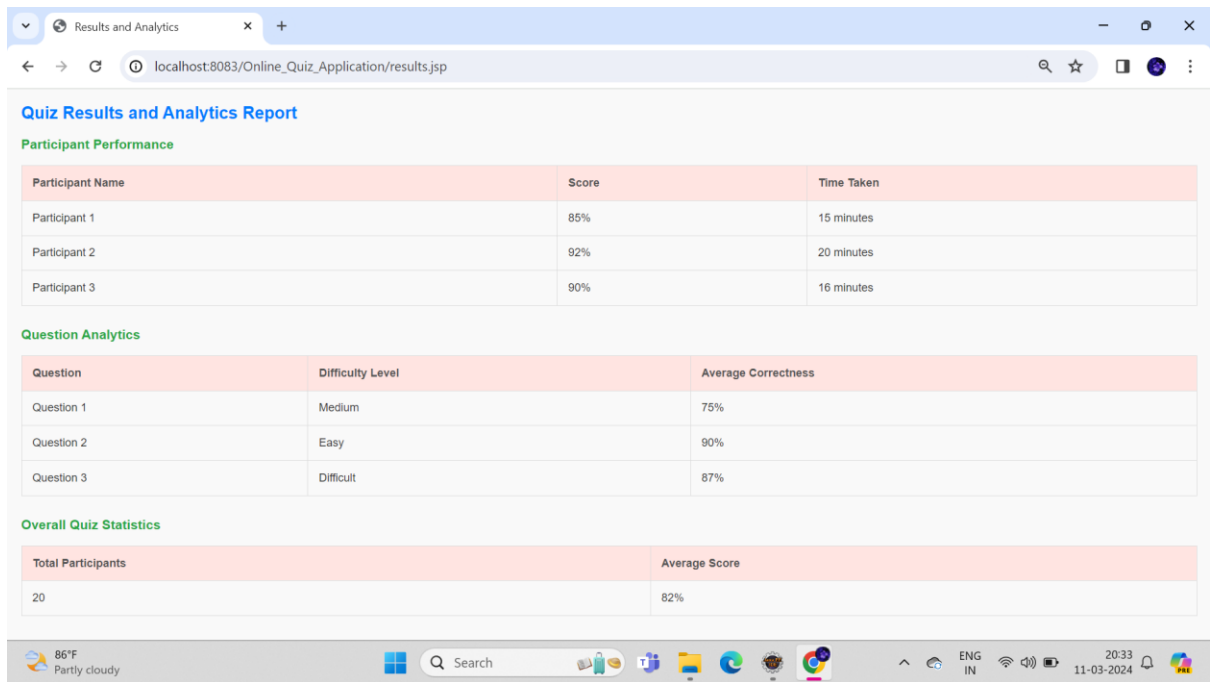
Results and Analytics

localhost:8083/Online_Quiz_Application/results.jsp

Quiz Results and Analytics Report

Participant Performance

| Participant Name | Score | Time Taken |
|---|---|---|
| Participant 1 | 85% | 15 minutes |
| Participant 2 | 92% | 20 minutes |
| Participant 3 | 90% | 16 minutes |

Question Analytics

| Question | Difficulty Level | Average Correctness |
|---|---|---|
| Question 1 | Medium | 75% |
| Question 2 | Easy | 90% |
| Question 3 | Difficult | 87% |

Overall Quiz Statistics

| Total Participants | Average Score |
|---|---|
| 20 | 82% |

86°F
Partly cloudy

Search

ENG
IN

20:33
11-03-2024